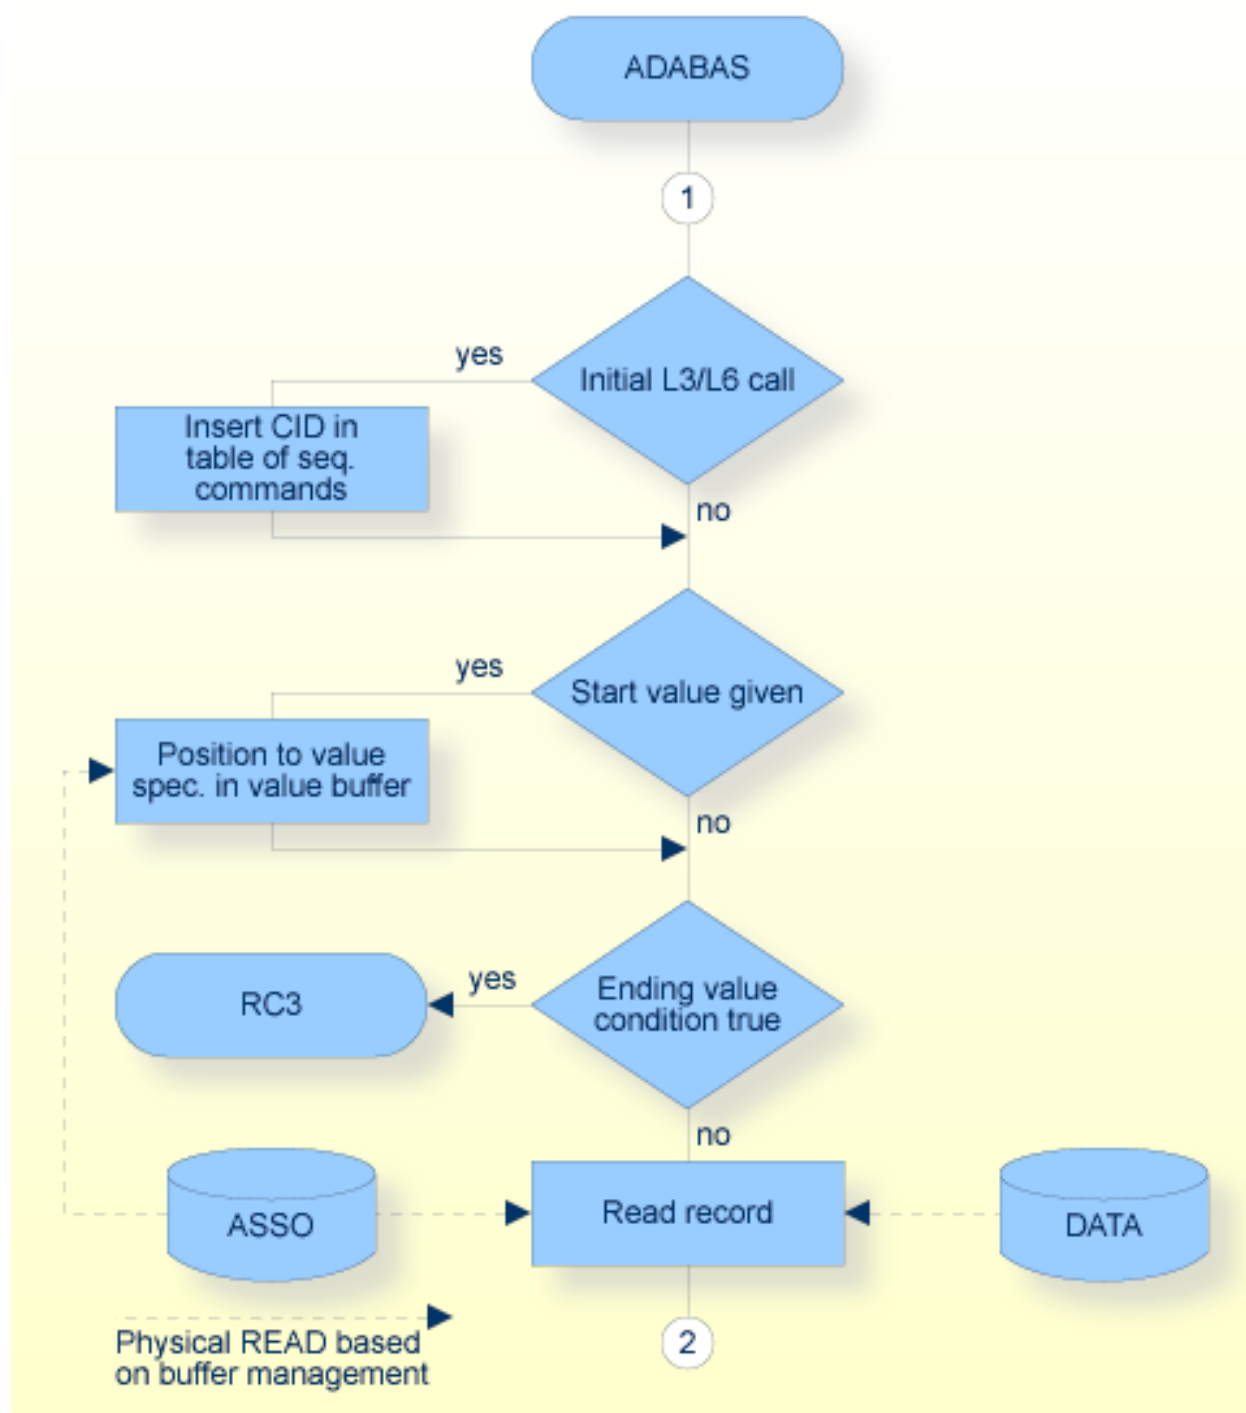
ADABAS

1

yes

Initial L3/L6 call

Insert CID in table of seq. commands

no

yes

Start value given

Position to value spec. in value buffer

no

RC3

yes

Ending value condition true

no

ASSO

Read record

DATA

Physical READ based on buffer management

2